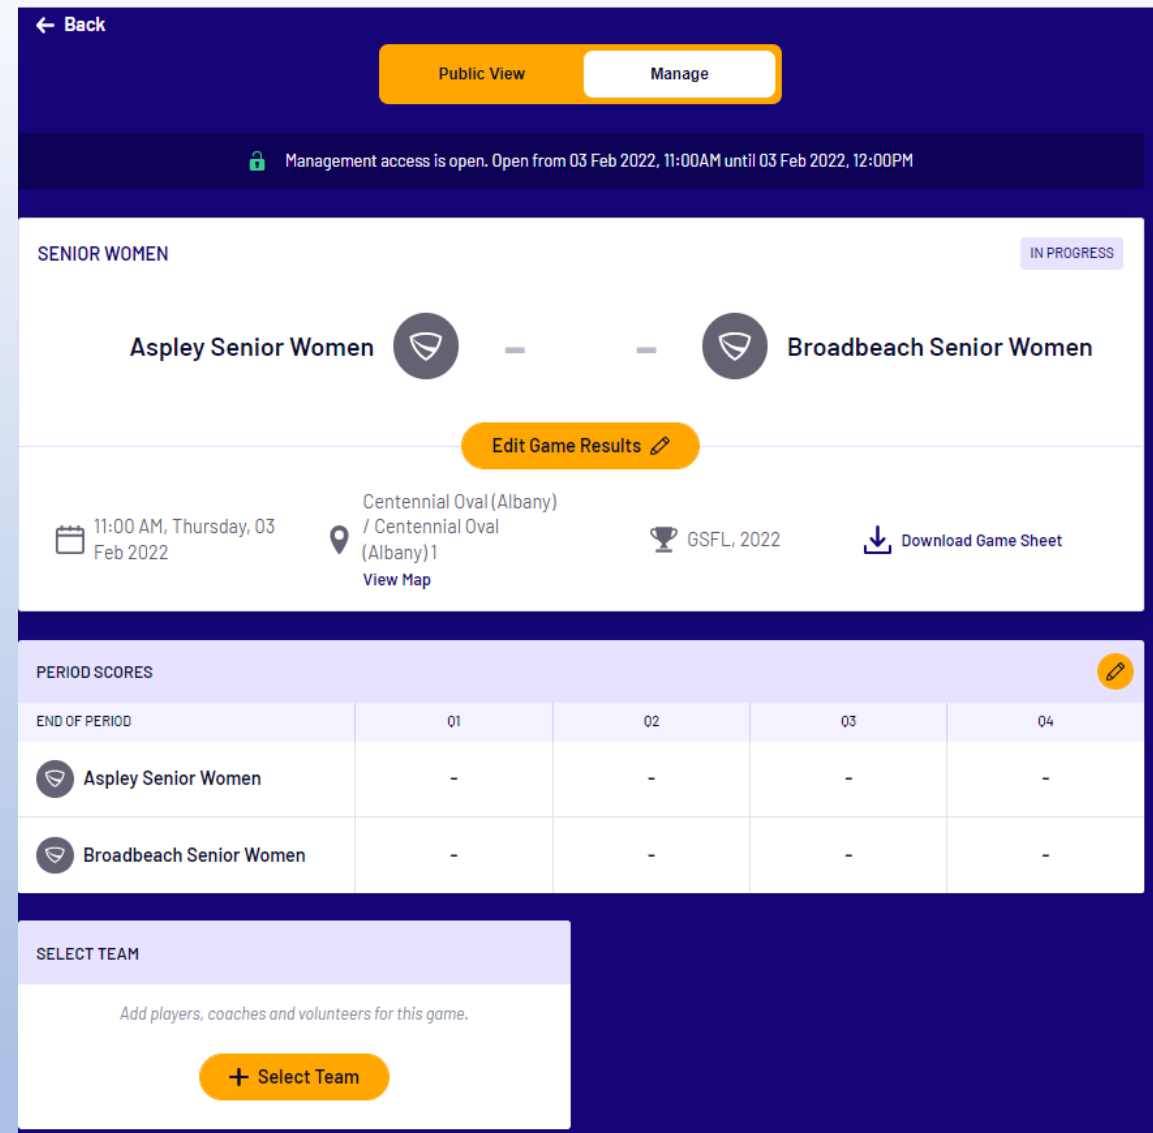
Back

Public View | Manage

Management access is open. Open from 03 Feb 2022, 11:00AM until 03 Feb 2022, 12:00PM

SENIOR WOMEN

IN PROGRESS

Aspley Senior Women - - Broadbeach Senior Women

Edit Game Results

11:00 AM, Thursday, 03 Feb 2022

Centennial Oval (Albany) / Centennial Oval (Albany) 1
View Map

GSFL, 2022

Download Game Sheet

PERIOD SCORES

| END OF PERIOD | 01 | 02 | 03 | 04 |
|---|---|---|---|---|
| Aspley Senior Women | - | - | - | - |
| Broadbeach Senior Women | - | - | - | - |

SELECT TEAM

Add players, coaches and volunteers for this game.

Select Team